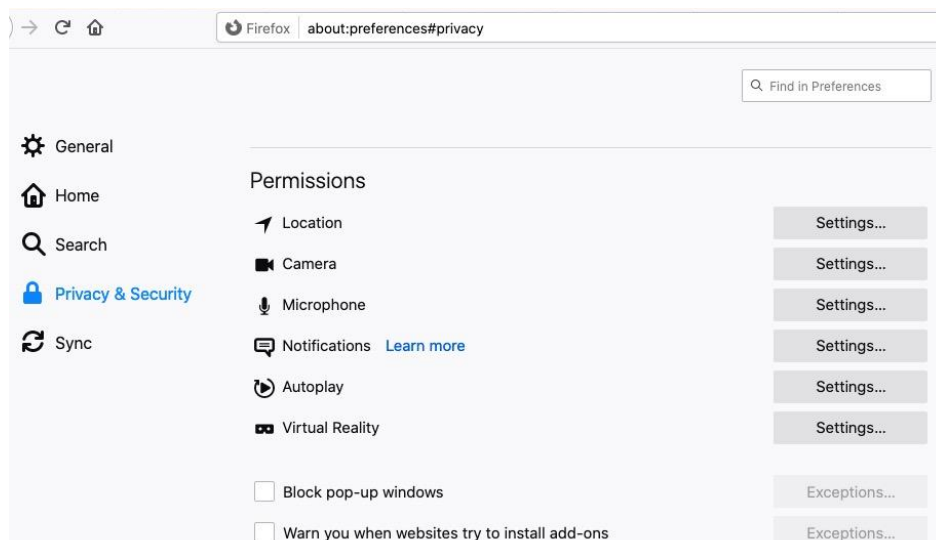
Firefox about:preferences#privacy

Find in Preferences

General

Home

Search

Privacy & Security

Sync

Permissions

Location Settings...

Camera Settings...

Microphone Settings...

Notifications Learn more Settings...

Autoplay Settings...

Virtual Reality Settings...

Block pop-up windows Exceptions...

Warn you when websites try to install add-ons Exceptions...